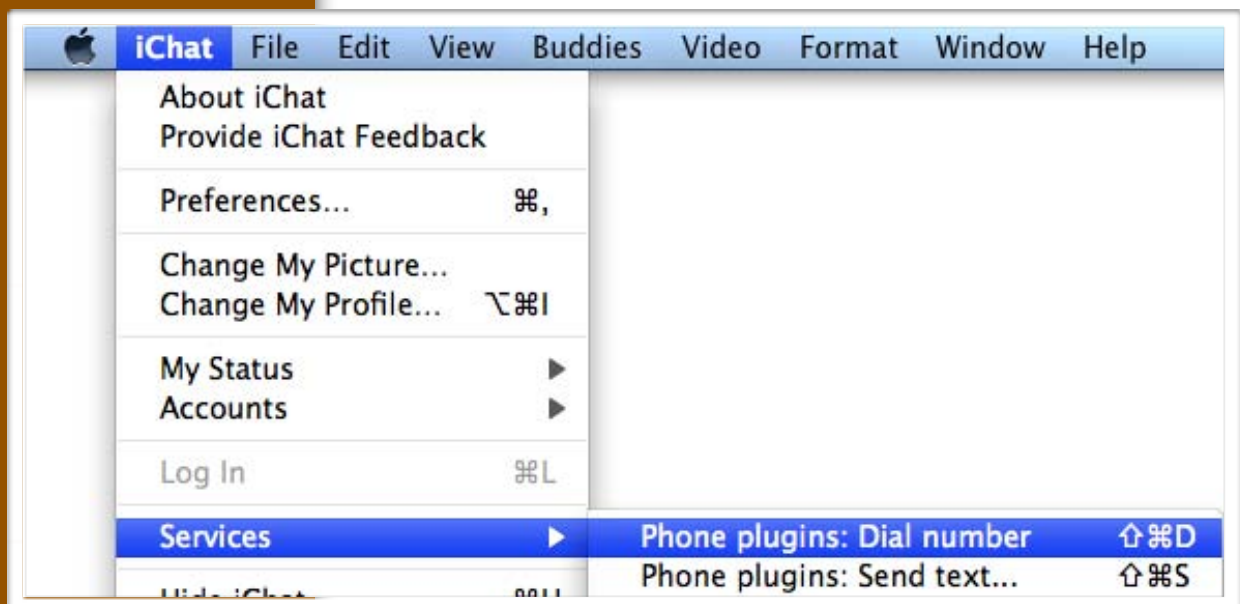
iChat File Edit View Buddies Video Format Window Help

About iChat
Provide iChat Feedback

Preferences... ⌘,

Change My Picture...
Change My Profile... ⌥⌘I

My Status
Accounts

Log In ⌘L

Services

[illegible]

Phone plugins: Dial number ⇧⌘D
Phone plugins: Send text... ⇧⌘S